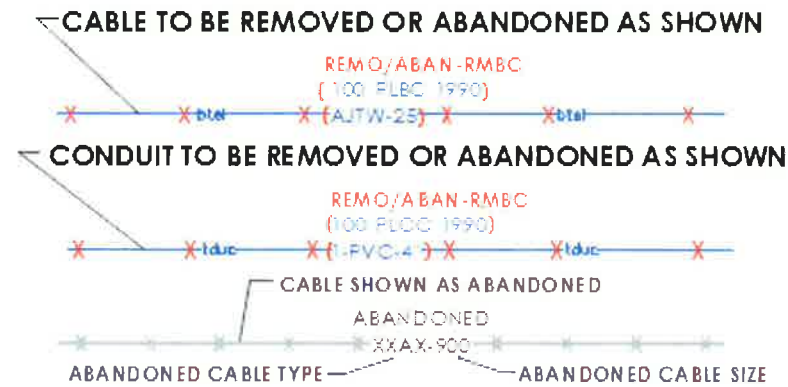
CABLE TO BE REMOVED OR ABANDONED AS SHOWN

REMO/ABAN-RMBC
(100 FLBC 1990)
btel (AJTW-25) btel

CONDUIT TO BE REMOVED OR ABANDONED AS SHOWN

REMO/ABAN-RMBC
(100 FLOC 1990)
tduc (1-PVC-4") tduc

CABLE SHOWN AS ABANDONED

ABANDONED
XXAX-900

ABANDONED CABLE TYPE

ABANDONED CABLE SIZE